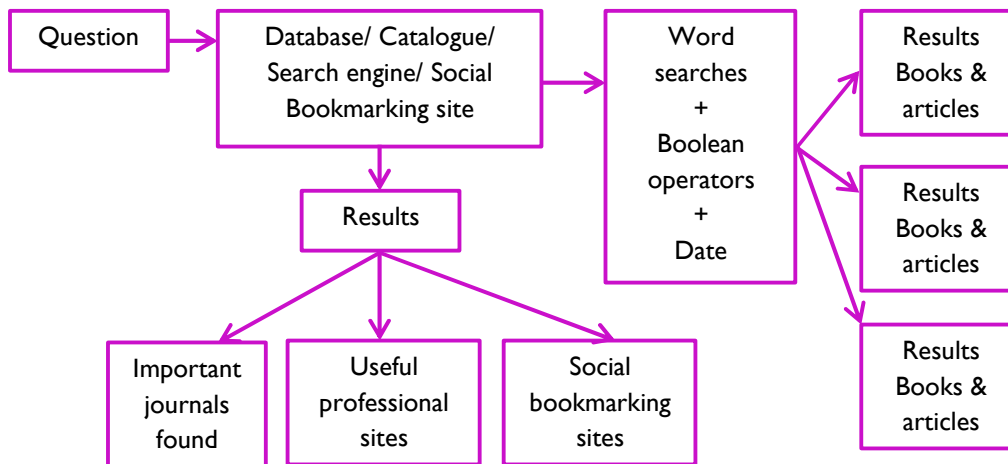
Question

Database/ Catalogue/ Search engine/ Social Bookmarking site

Word searches + Boolean operators + Date

Results Books & articles

Results Books & articles

Results Books & articles

Results

Important journals found

Useful professional sites

Social bookmarking sites